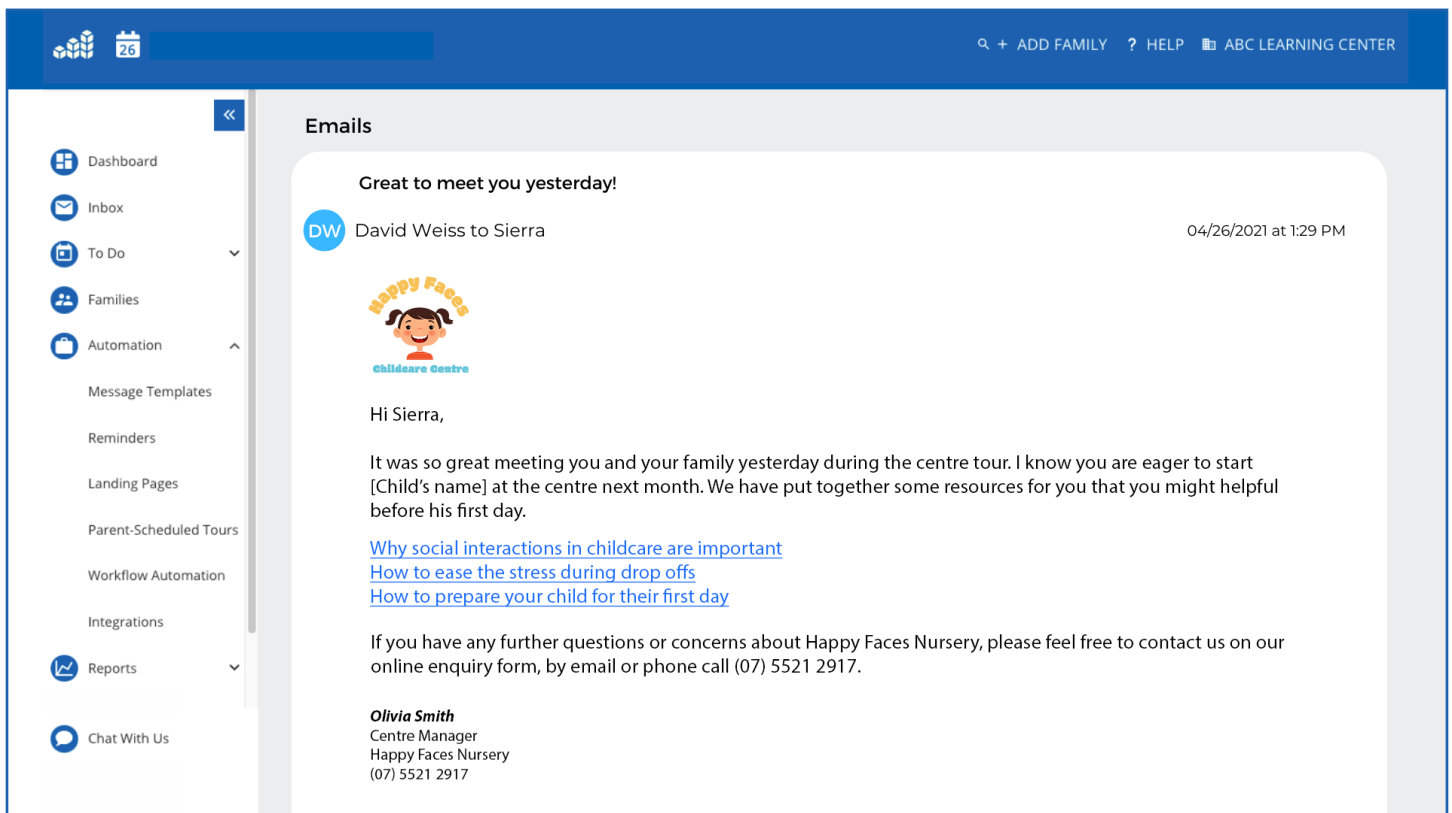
26

+ ADD FAMILY ? HELP ABC LEARNING CENTER

«

Dashboard
Inbox
To Do
Families
Automation
Message Templates
Reminders
Landing Pages
Parent-Scheduled Tours
Workflow Automation
Integrations
Reports
Chat With Us

Emails

Great to meet you yesterday!

DW David Weiss to Sierra 04/26/2021 at 1:29 PM

Happy Faces
Childcare Centre

Hi Sierra,

It was so great meeting you and your family yesterday during the centre tour. I know you are eager to start [Child's name] at the centre next month. We have put together some resources for you that you might helpful before his first day.

Why social interactions in childcare are important
How to ease the stress during drop offs
How to prepare your child for their first day

If you have any further questions or concerns about Happy Faces Nursery, please feel free to contact us on our online enquiry form, by email or phone call (07) 5521 2917.

Olivia Smith
Centre Manager
Happy Faces Nursery
(07) 5521 2917